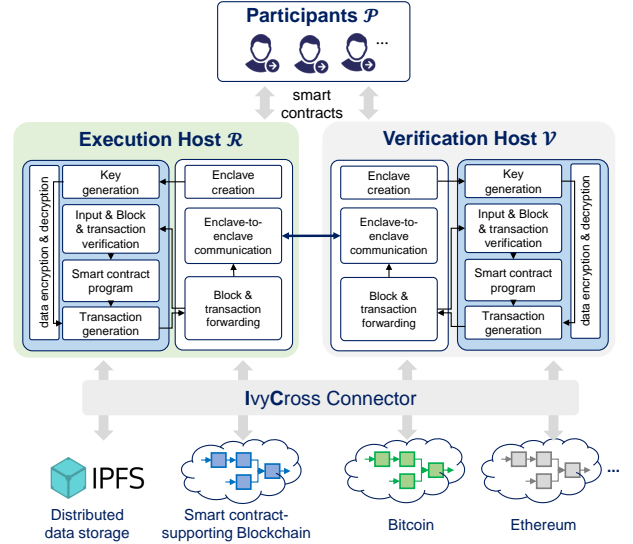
Participants $\mathcal{P}$

...

smart contracts

Execution Host $\mathcal{R}$

data encryption & decryption

Key generation

Input & Block & transaction verification

Smart contract program

Transaction generation

Enclave creation

Enclave-to-enclave communication

Block & transaction forwarding

Verification Host $\mathcal{V}$

Enclave creation

Enclave-to-enclave communication

Block & transaction forwarding

Key generation

Input & Block & transaction verification

Smart contract program

Transaction generation

data encryption & decryption

IvyCross Connector

IPFS

Distributed data storage

Smart contract-supporting Blockchain

Bitcoin

Ethereum

...